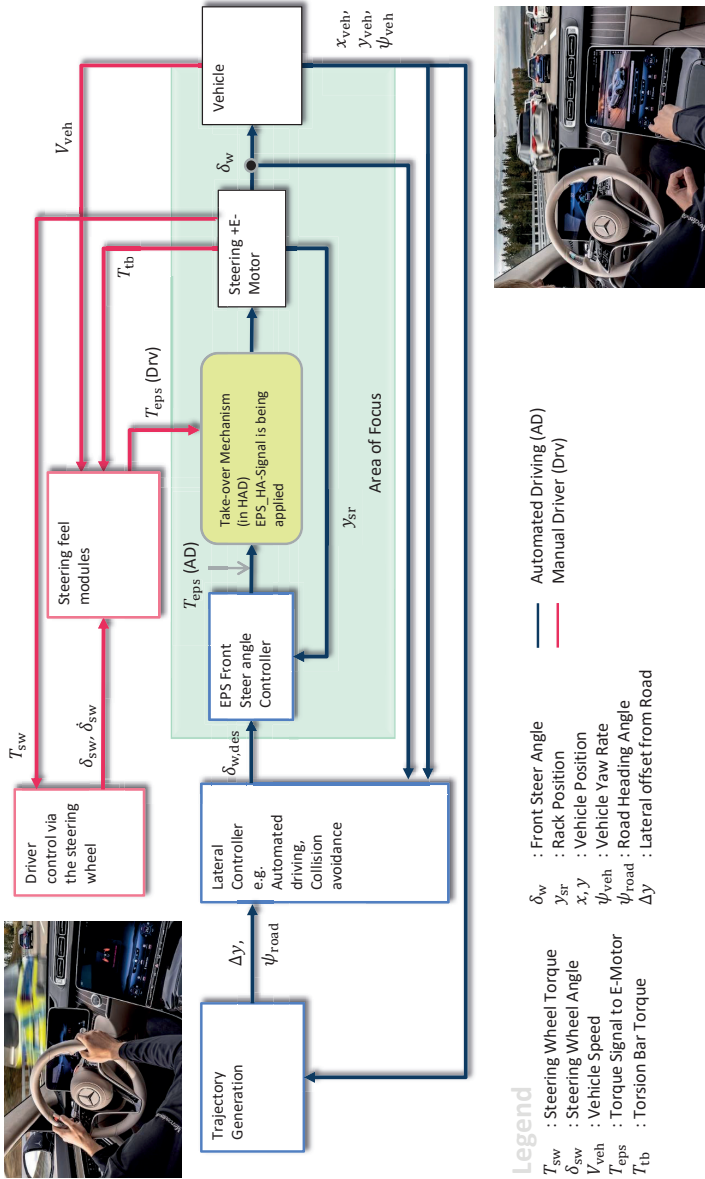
Trajectory Generation

$\Delta y$, $\psi_{\text{road}}$

Lateral Controller e.g. Automated driving, Collision avoidance

Driver control via the steering wheel

$T_{\text{sw}}$

$\delta_{\text{sw}}, \dot{\delta}_{\text{sw}}$

$\delta_{\text{w,des}}$

EPS Front Steer angle Controller

$T_{\text{eps}}$ (AD)

Steering feel modules

$T_{\text{eps}}$ (Drv)

Take-over Mechanism (in HAD) EPS_HA-Signal is being applied

$y_{\text{sr}}$

Area of Focus

$T_{\text{tb}}$

Steering +E-Motor

$\delta_{\text{w}}$

$V_{\text{veh}}$

Vehicle

$x_{\text{veh}}$, $y_{\text{veh}}$, $\psi_{\text{veh}}$

Legend

$T_{\text{sw}}$ : Steering Wheel Torque
$\delta_{\text{sw}}$ : Steering Wheel Angle
$V_{\text{veh}}$ : Vehicle Speed
$T_{\text{eps}}$ : Torque Signal to E-Motor
$T_{\text{tb}}$ : Torsion Bar Torque

$\delta_{\text{w}}$ : Front Steer Angle
$y_{\text{sr}}$ : Rack Position
$x, y$ : Vehicle Position
$\psi_{\text{veh}}$ : Vehicle Yaw Rate
$\psi_{\text{road}}$ : Road Heading Angle
$\Delta y$ : Lateral offset from Road

Automated Driving (AD)
Manual Driver (Drv)